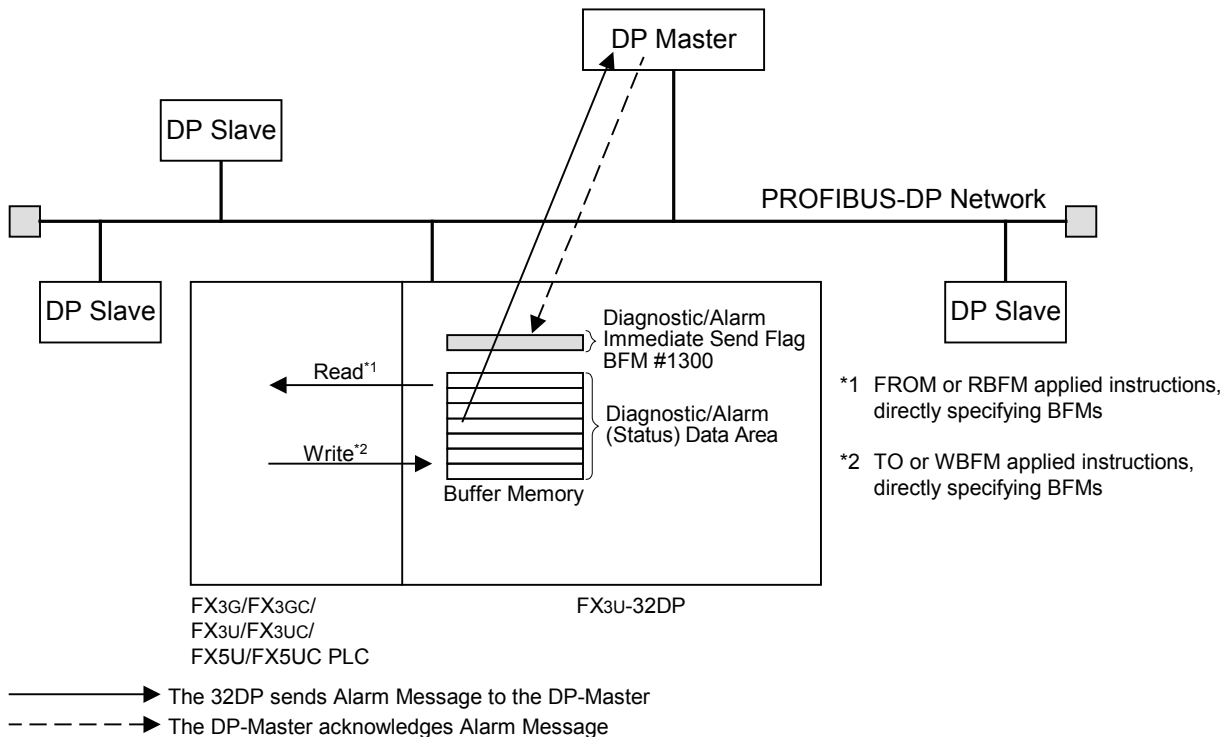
DP Master

DP Slave

PROFIBUS-DP Network

DP Slave

DP Slave

Diagnostic/Alarm Immediate Send Flag BFM #1300

Read*1

Diagnostic/Alarm (Status) Data Area

Write*2

Buffer Memory

*1 FROM or RBFM applied instructions, directly specifying BFMs

*2 TO or WBFM applied instructions, directly specifying BFMs

FX3G/FX3GC/ FX3U/FX3UC/ FX5U/FX5UC PLC

FX3U-32DP

The 32DP sends Alarm Message to the DP-Master

The DP-Master acknowledges Alarm Message